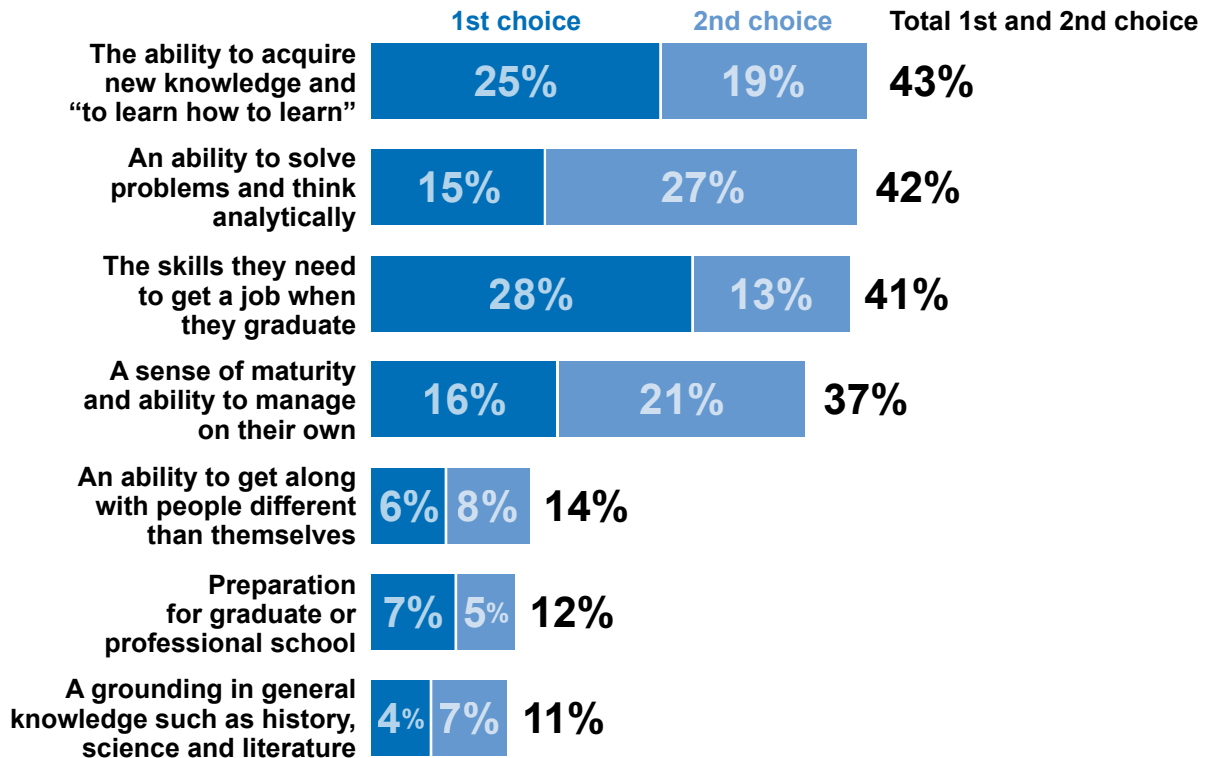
1st choice 2nd choice Total 1st and 2nd choice

The ability to acquire new knowledge and “to learn how to learn” 25% 19% 43%

An ability to solve problems and think analytically 15% 27% 42%

The skills they need to get a job when they graduate 28% 13% 41%

A sense of maturity and ability to manage on their own 16% 21% 37%

An ability to get along with people different than themselves 6% 8% 14%

Preparation for graduate or professional school 7% 5% 12%

A grounding in general knowledge such as history, science and literature 4% 7% 11%